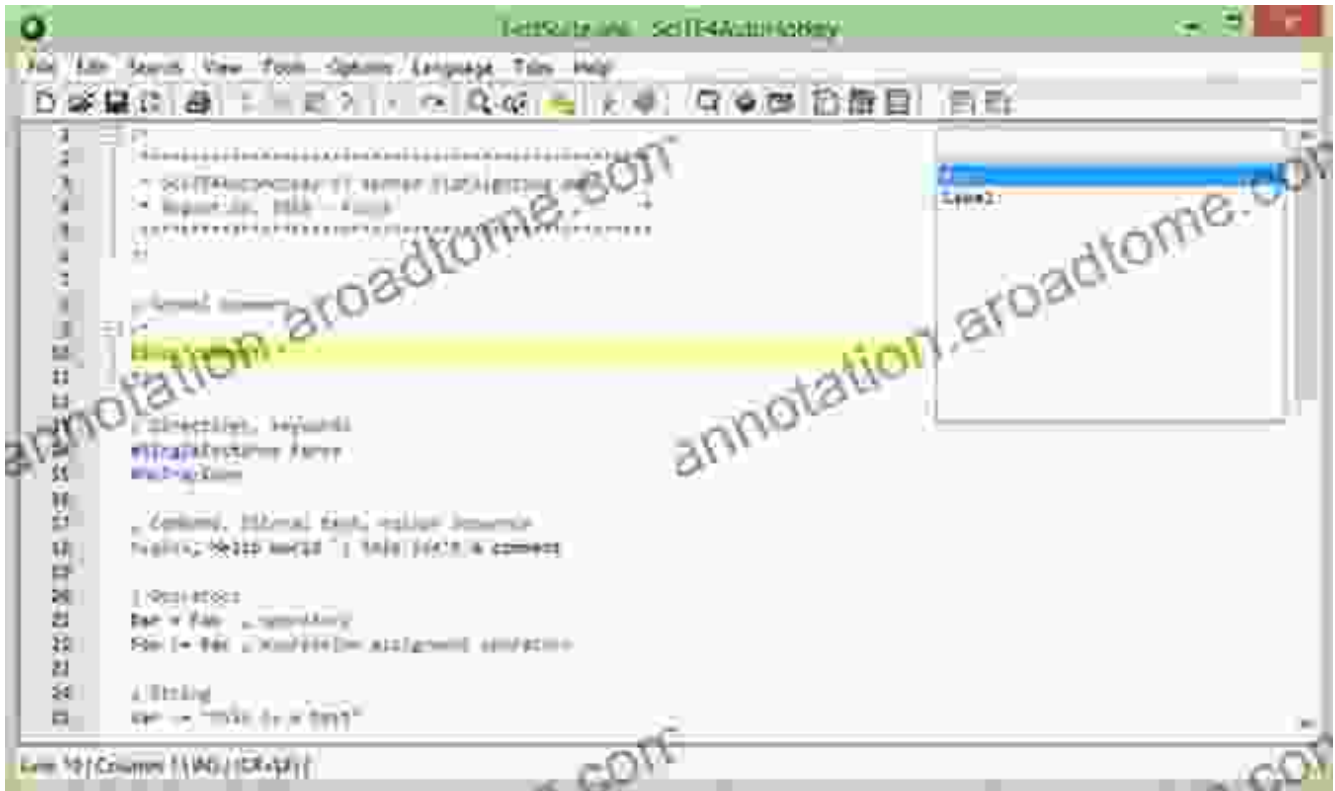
TestSuite.ahk - SciTE4AutoHotkey

File Edit Search View Tools Options Language Tabs Help

1 /*
2 ;*****************************************
3 ; SciTE4AutoHotkey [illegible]
4 ; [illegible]
5 ;*****************************************
6 */
7
8 ; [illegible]
9 /*
10 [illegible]
11 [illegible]
12
13 ; Directives, keywords
14 #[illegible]
15 #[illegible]
16
17 ; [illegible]
18 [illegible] ; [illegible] comment
19
20 ; Operators
21 Bar = Foo ; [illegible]
22 Foo := Bar ; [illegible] assignment operator
23
24 ; String
25 Var := "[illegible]"

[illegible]
Case2:

annotation.aroadtome.com
annotation.aroadtome.com

Line 10 | Column 1 | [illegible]

.com
.com